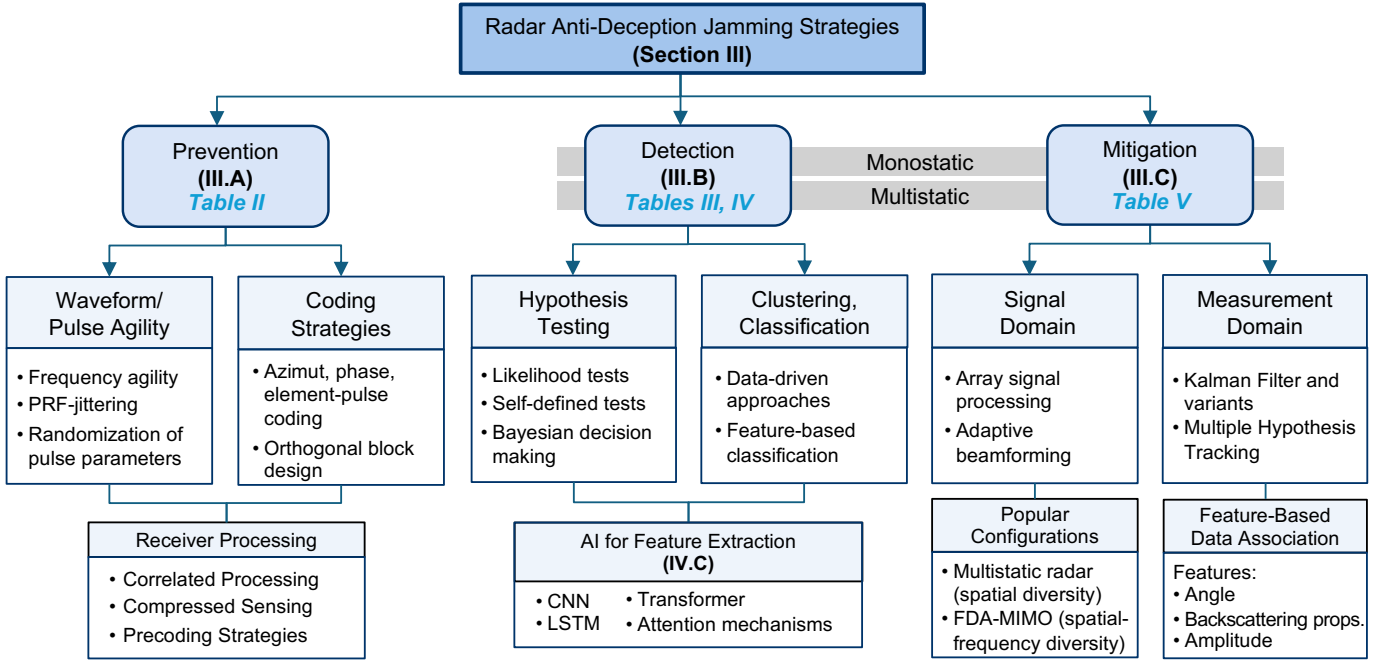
Radar Anti-Deception Jamming Strategies
(Section III)

Prevention
(III.A)
Table II

Detection
(III.B)
Tables III, IV

Monostatic
Multistatic

Mitigation
(III.C)
Table V

Waveform/ Pulse Agility
• Frequency agility
• PRF-jittering
• Randomization of pulse parameters

Coding Strategies
• Azimut, phase, element-pulse coding
• Orthogonal block design

Receiver Processing
• Correlated Processing
• Compressed Sensing
• Precoding Strategies

Hypothesis Testing
• Likelihood tests
• Self-defined tests
• Bayesian decision making

Clustering, Classification
• Data-driven approaches
• Feature-based classification

AI for Feature Extraction
(IV.C)
• CNN
• LSTM
• Transformer
• Attention mechanisms

Signal Domain
• Array signal processing
• Adaptive beamforming

Popular Configurations
• Multistatic radar (spatial diversity)
• FDA-MIMO (spatial-frequency diversity)

Measurement Domain
• Kalman Filter and variants
• Multiple Hypothesis Tracking

Feature-Based Data Association
Features:
• Angle
• Backscattering props.
• Amplitude